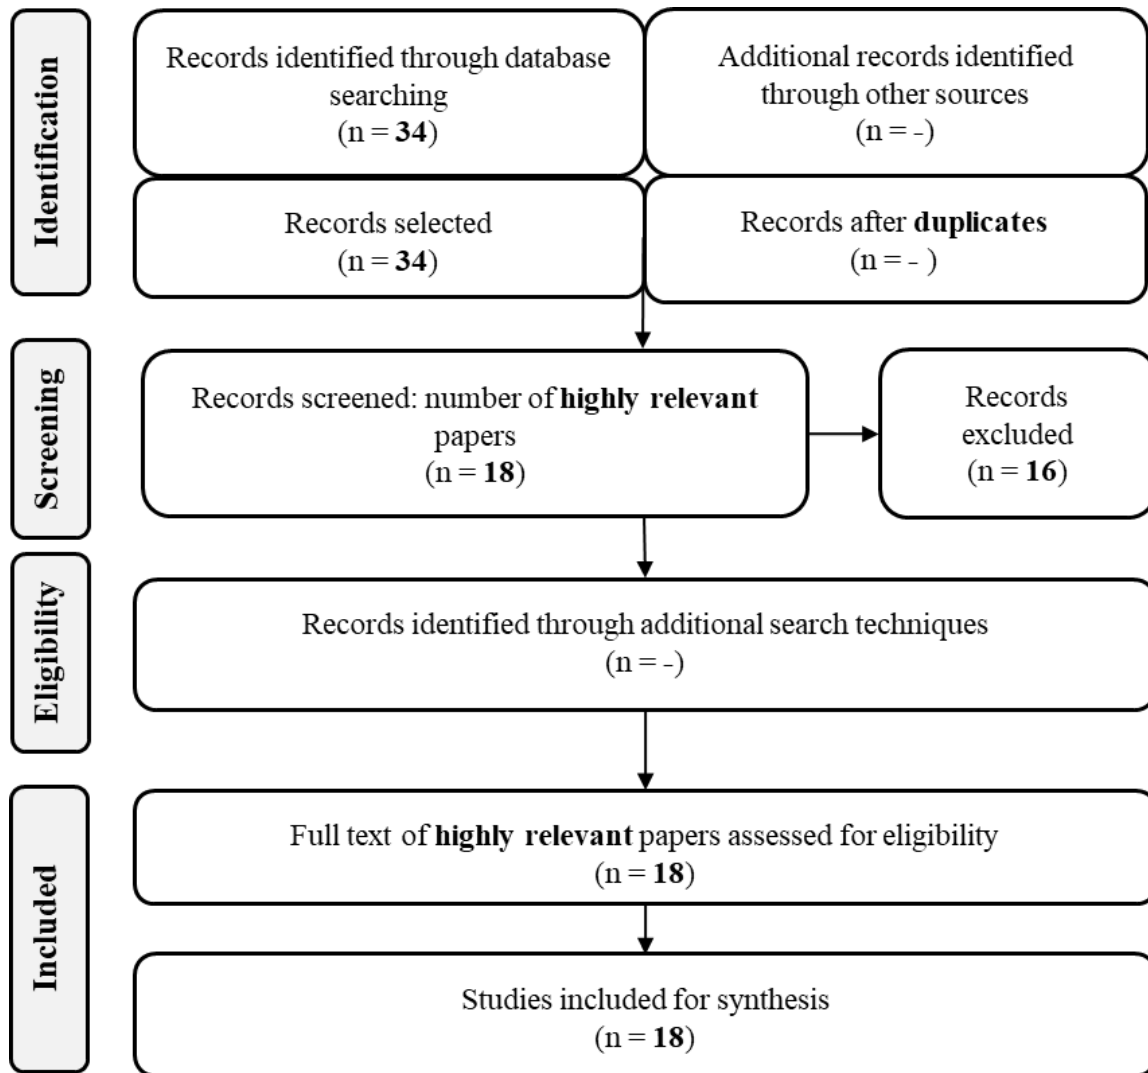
Identification

Records identified through database searching
(n = 34)

Additional records identified through other sources
(n = -)

Records selected
(n = 34)

Records after duplicates
(n = - )

Screening

Records screened: number of highly relevant papers
(n = 18)

Records excluded
(n = 16)

Eligibility

Records identified through additional search techniques
(n = -)

Included

Full text of highly relevant papers assessed for eligibility
(n = 18)

Studies included for synthesis
(n = 18)